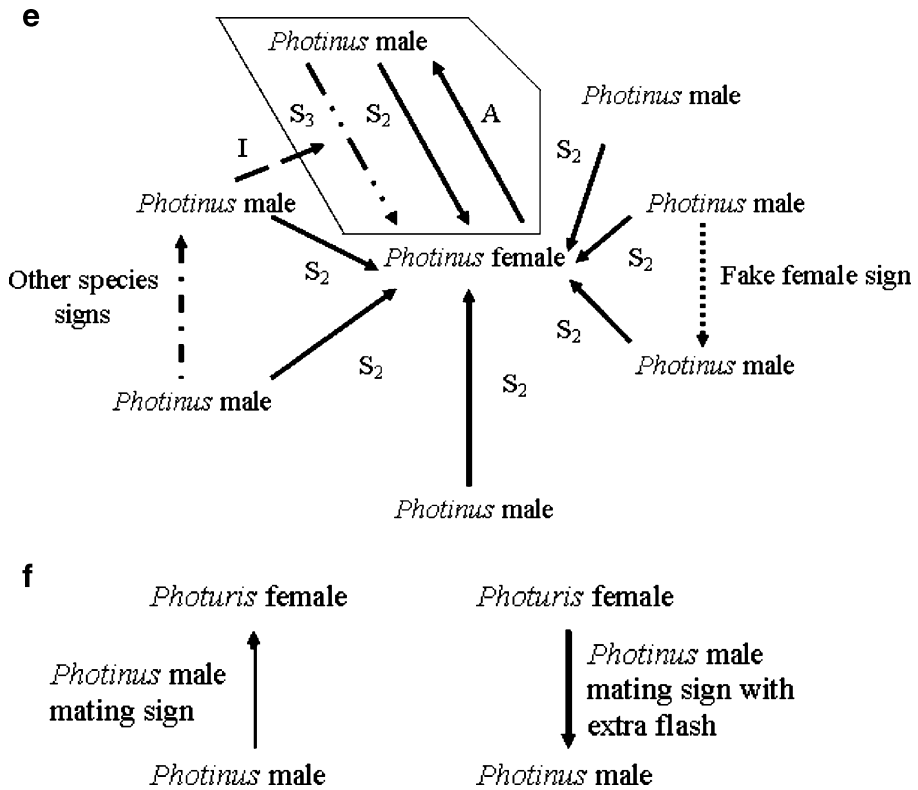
e

Photinus male

$S_3$ $S_2$ A

I

Photinus male

Photinus male

$S_2$

Photinus male

$S_2$

Photinus female

$S_2$

Other species signs

Fake female sign

$S_2$

$S_2$

Photinus male

Photinus male

$S_2$

Photinus male

f

Photuris female

Photinus male mating sign

Photinus male

Photuris female

Photinus male mating sign with extra flash

Photinus male